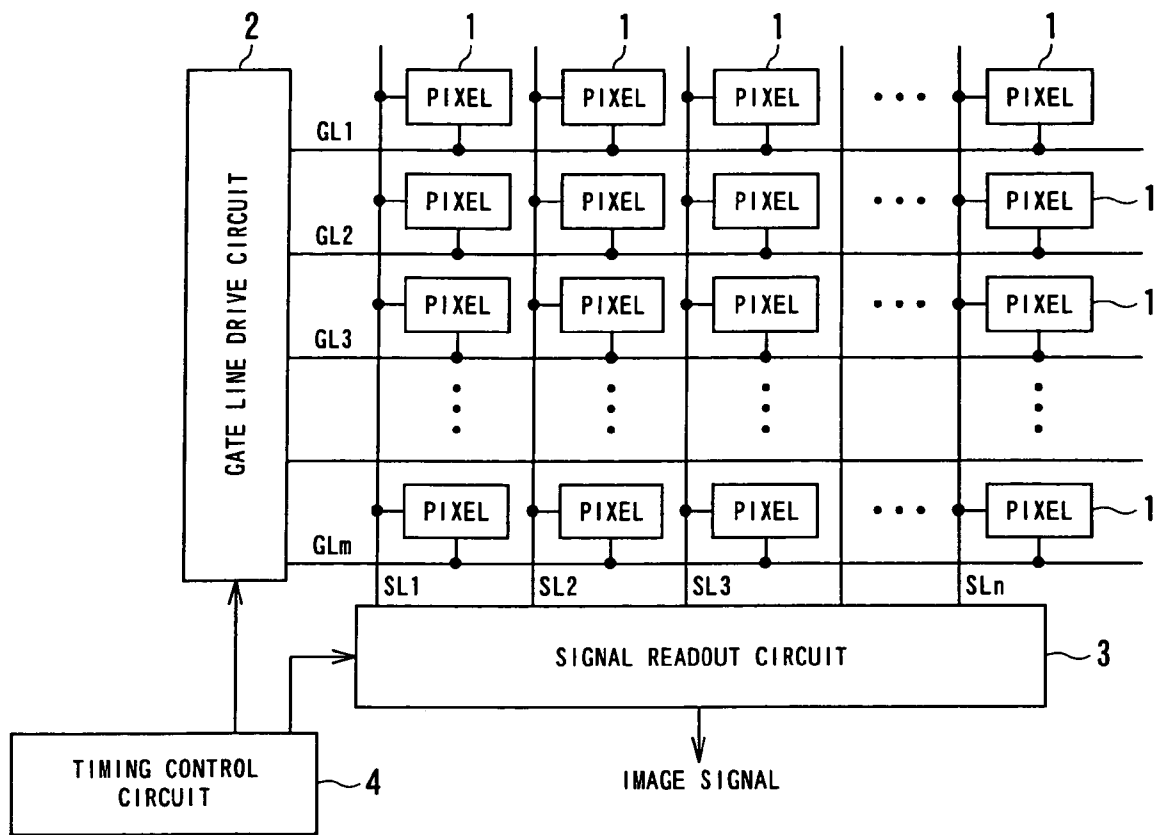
2

1 1 1 1

PIXEL PIXEL PIXEL • • • PIXEL

GL1

PIXEL PIXEL PIXEL • • • PIXEL 1

GL2

PIXEL PIXEL PIXEL • • • PIXEL 1

GL3

GATE LINE DRIVE CIRCUIT

PIXEL PIXEL PIXEL • • • PIXEL 1

GLm

SL1 SL2 SL3 SLn

SIGNAL READOUT CIRCUIT 3

TIMING CONTROL CIRCUIT 4

IMAGE SIGNAL